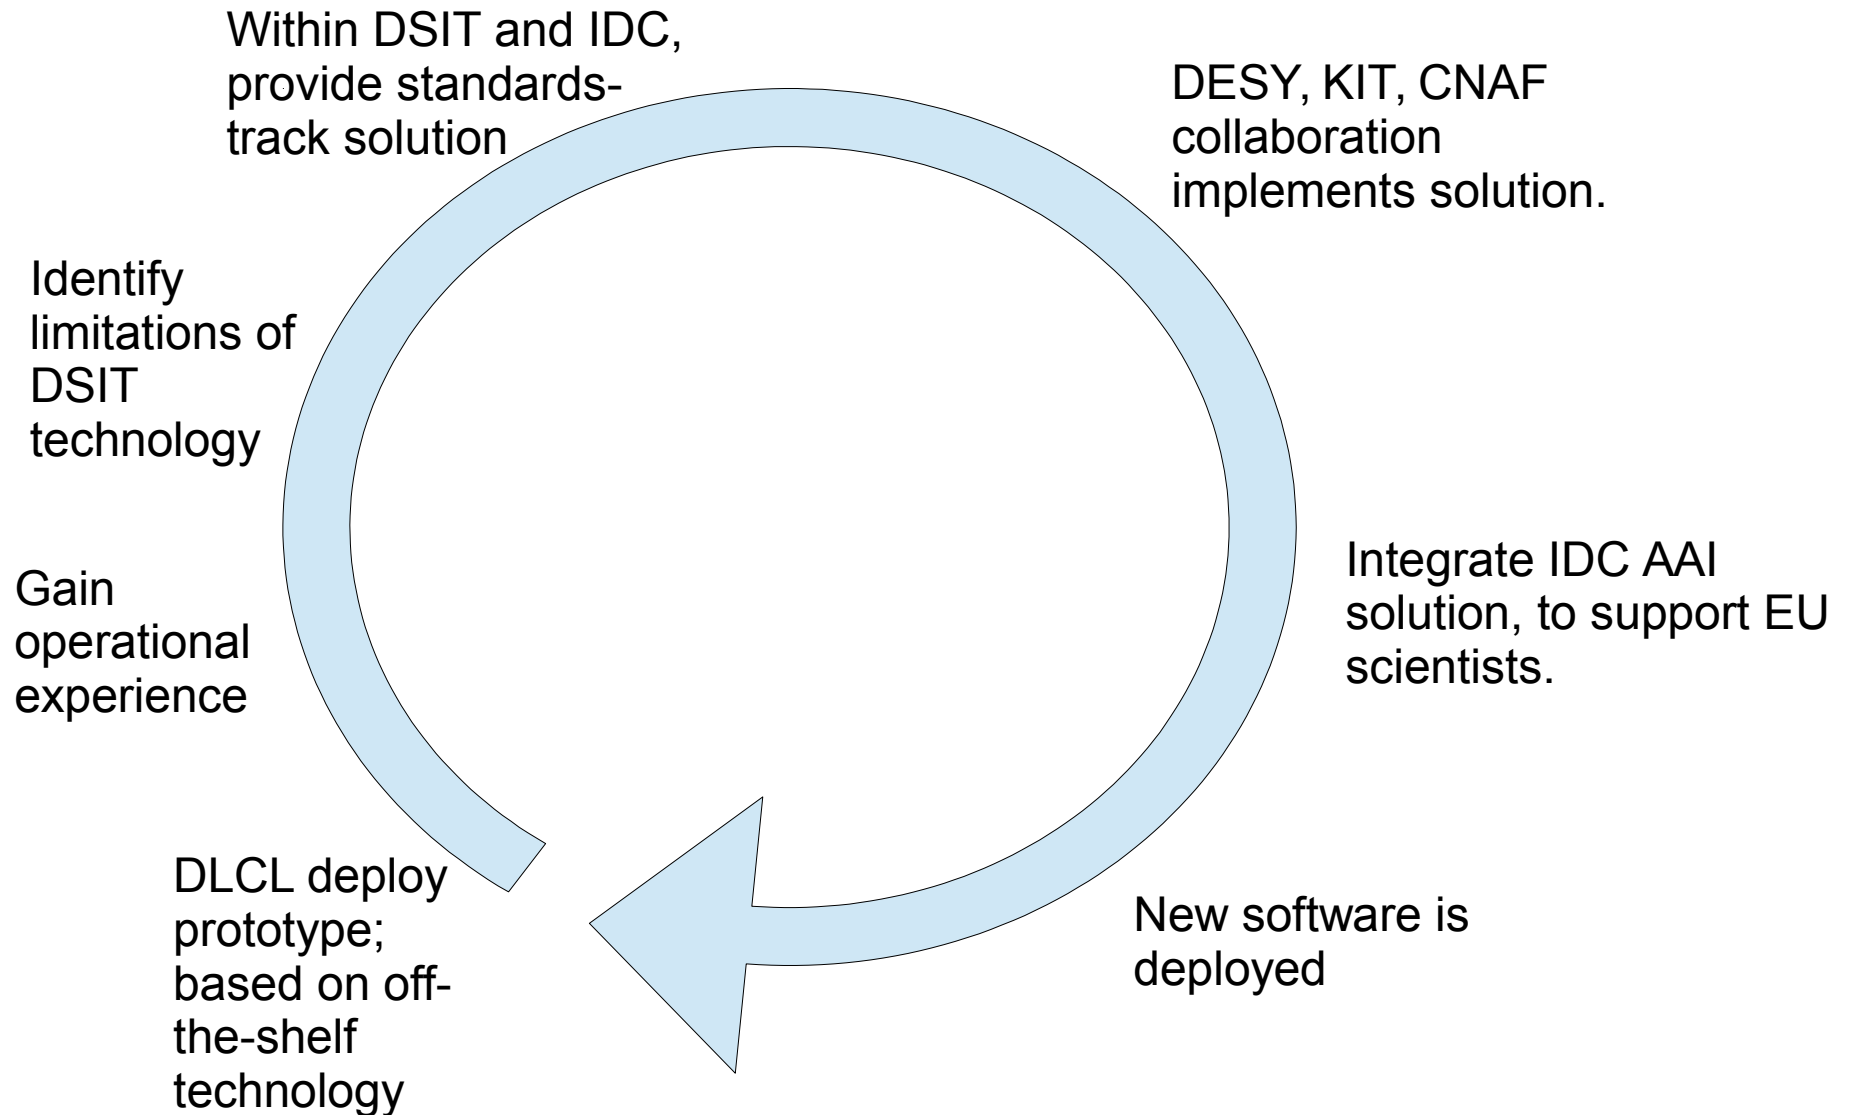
Within DSIT and IDC, provide standards-track solution

DESY, KIT, CNAF collaboration implements solution.

Identify limitations of DSIT technology

Integrate IDC AAI solution, to support EU scientists.

Gain operational experience

New software is deployed

DLCL deploy prototype; based on off-the-shelf technology